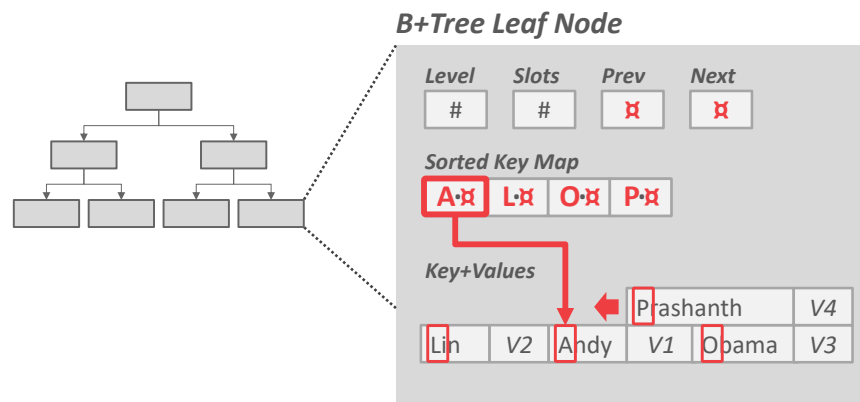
B+Tree Leaf Node

Level
#

Slots
#

Prev
¤

Next
¤

Sorted Key Map

| A•¤ | L•¤ | O•¤ | P•¤ |
|---|---|---|---|

Key+Values

| Prashanth | V4 |
|---|---|

| Lin | V2 | Andy | V1 | Obama | V3 |
|---|---|---|---|---|---|